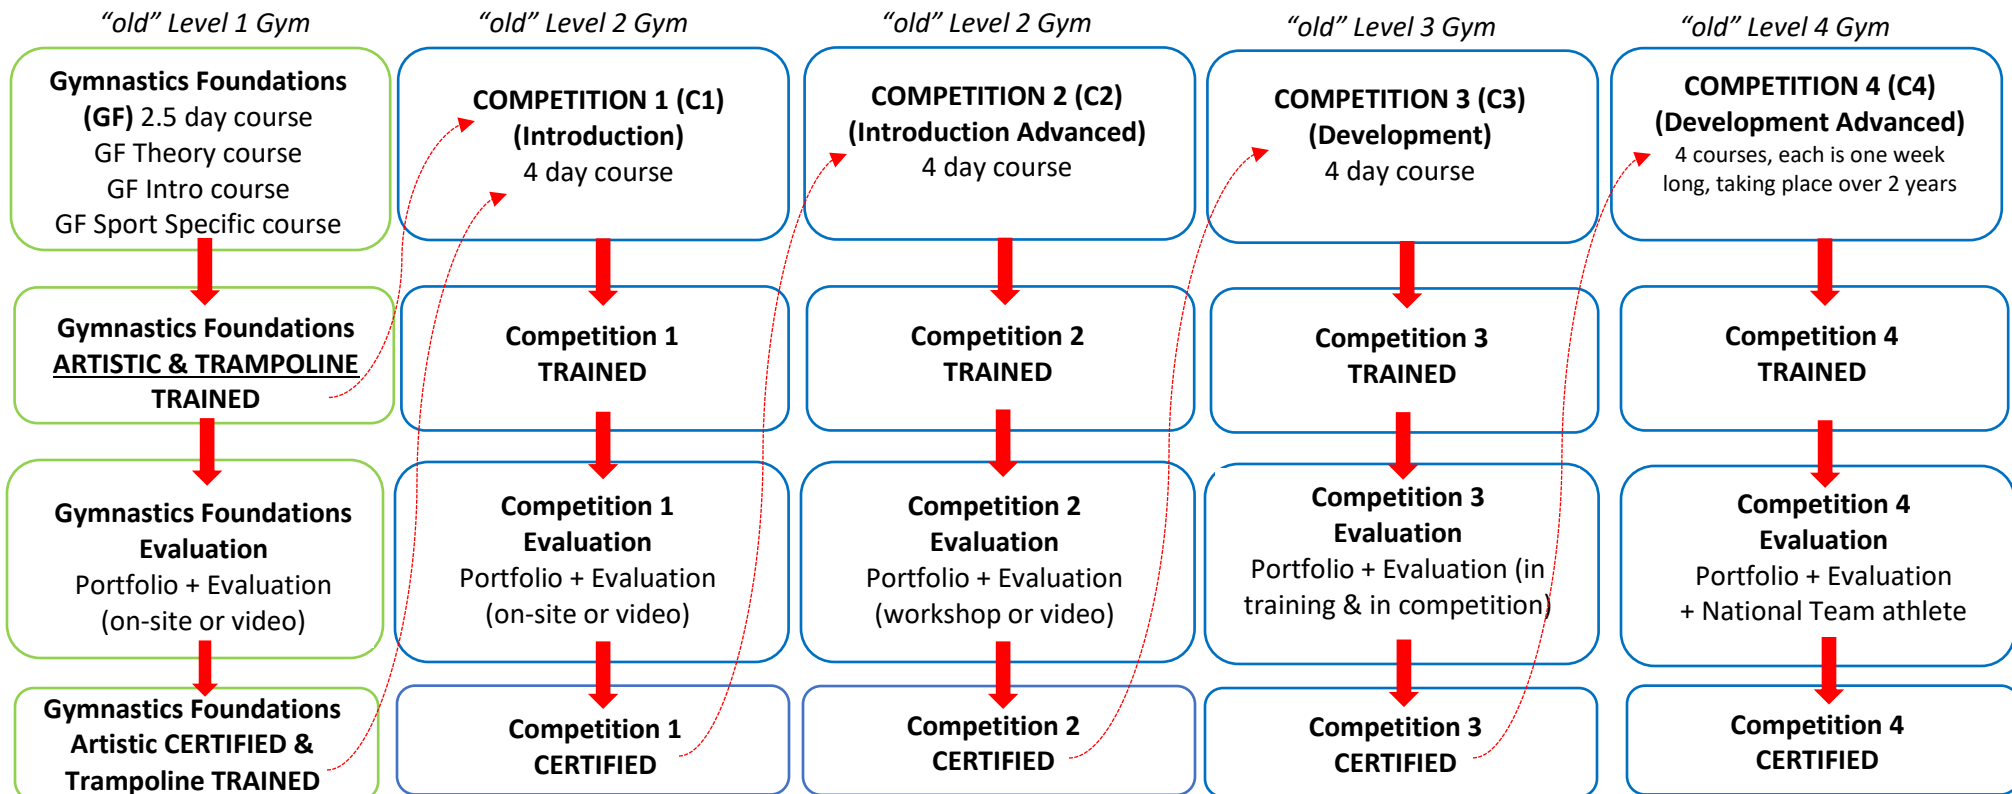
“old” Level 1 Gym

Gymnastics Foundations (GF) 2.5 day course
GF Theory course
GF Intro course
GF Sport Specific course

Gymnastics Foundations ARTISTIC & TRAMPOLINE TRAINED

Gymnastics Foundations Evaluation
Portfolio + Evaluation (on-site or video)

Gymnastics Foundations Artistic CERTIFIED & Trampoline TRAINED

“old” Level 2 Gym

COMPETITION 1 (C1) (Introduction)
4 day course

Competition 1 TRAINED

Competition 1 Evaluation
Portfolio + Evaluation (on-site or video)

Competition 1 CERTIFIED

“old” Level 2 Gym

COMPETITION 2 (C2) (Introduction Advanced)
4 day course

Competition 2 TRAINED

Competition 2 Evaluation
Portfolio + Evaluation (workshop or video)

Competition 2 CERTIFIED

“old” Level 3 Gym

COMPETITION 3 (C3) (Development)
4 day course

Competition 3 TRAINED

Competition 3 Evaluation
Portfolio + Evaluation (in training & in competition)

Competition 3 CERTIFIED

“old” Level 4 Gym

COMPETITION 4 (C4) (Development Advanced)
4 courses, each is one week long, taking place over 2 years

Competition 4 TRAINED

Competition 4 Evaluation
Portfolio + Evaluation + National Team athlete

Competition 4 CERTIFIED